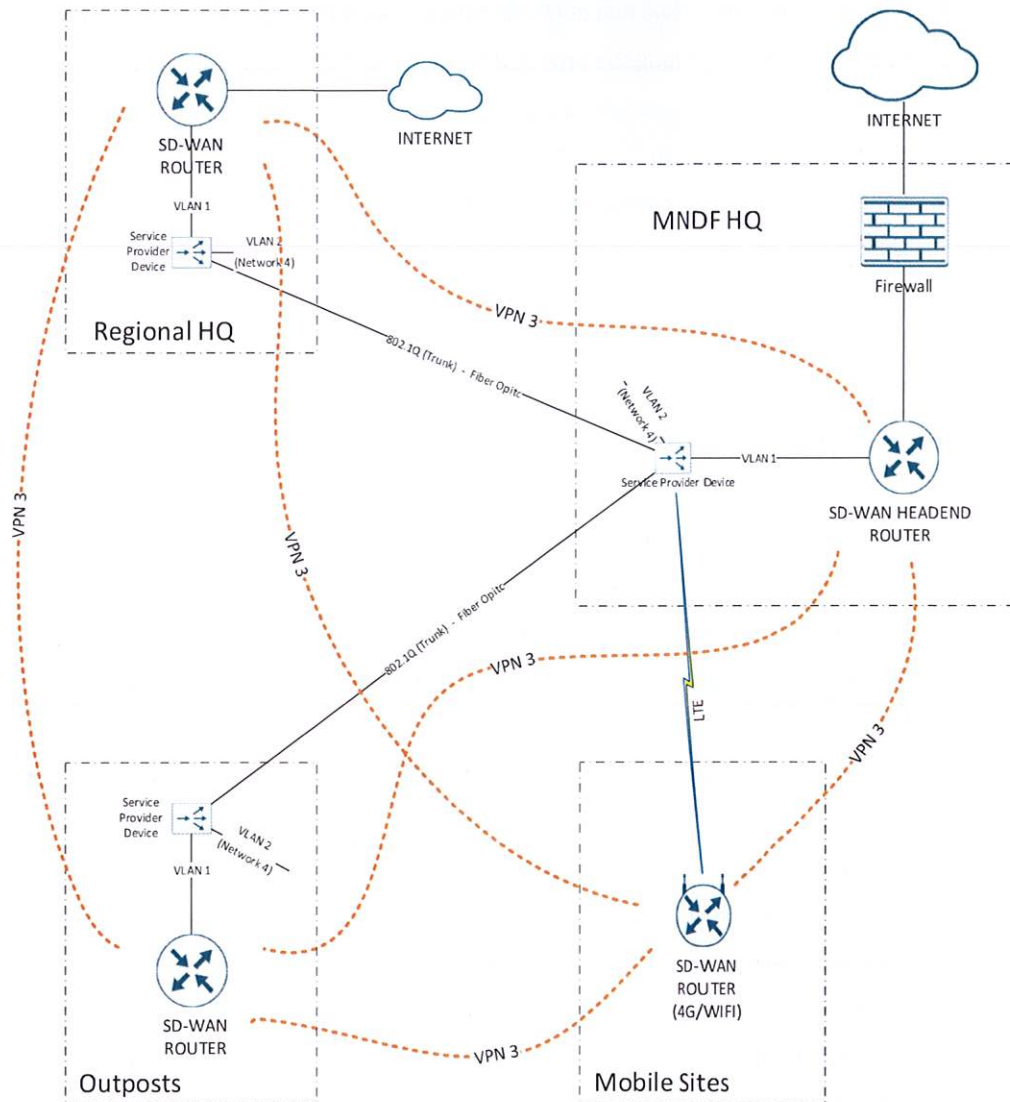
SD-WAN ROUTER

INTERNET

VLAN 1

Service Provider Device

VLAN 2 (Network 4)

Regional HQ

INTERNET

MNDF HQ

Firewall

VPN 3

802.1Q (Trunk) - Fiber Opitc

VLAN 2 (Network 4)

Service Provider Device

VLAN 1

SD-WAN HEADEND ROUTER

VPN 3

VPN 3

802.1Q (Trunk) - Fiber Opitc

VPN 3

LTE

VPN 3

Service Provider Device

VLAN 2 (Network 4)

VLAN 1

SD-WAN ROUTER

SD-WAN ROUTER (4G/WIFI)

VPN 3

Outposts

Mobile Sites